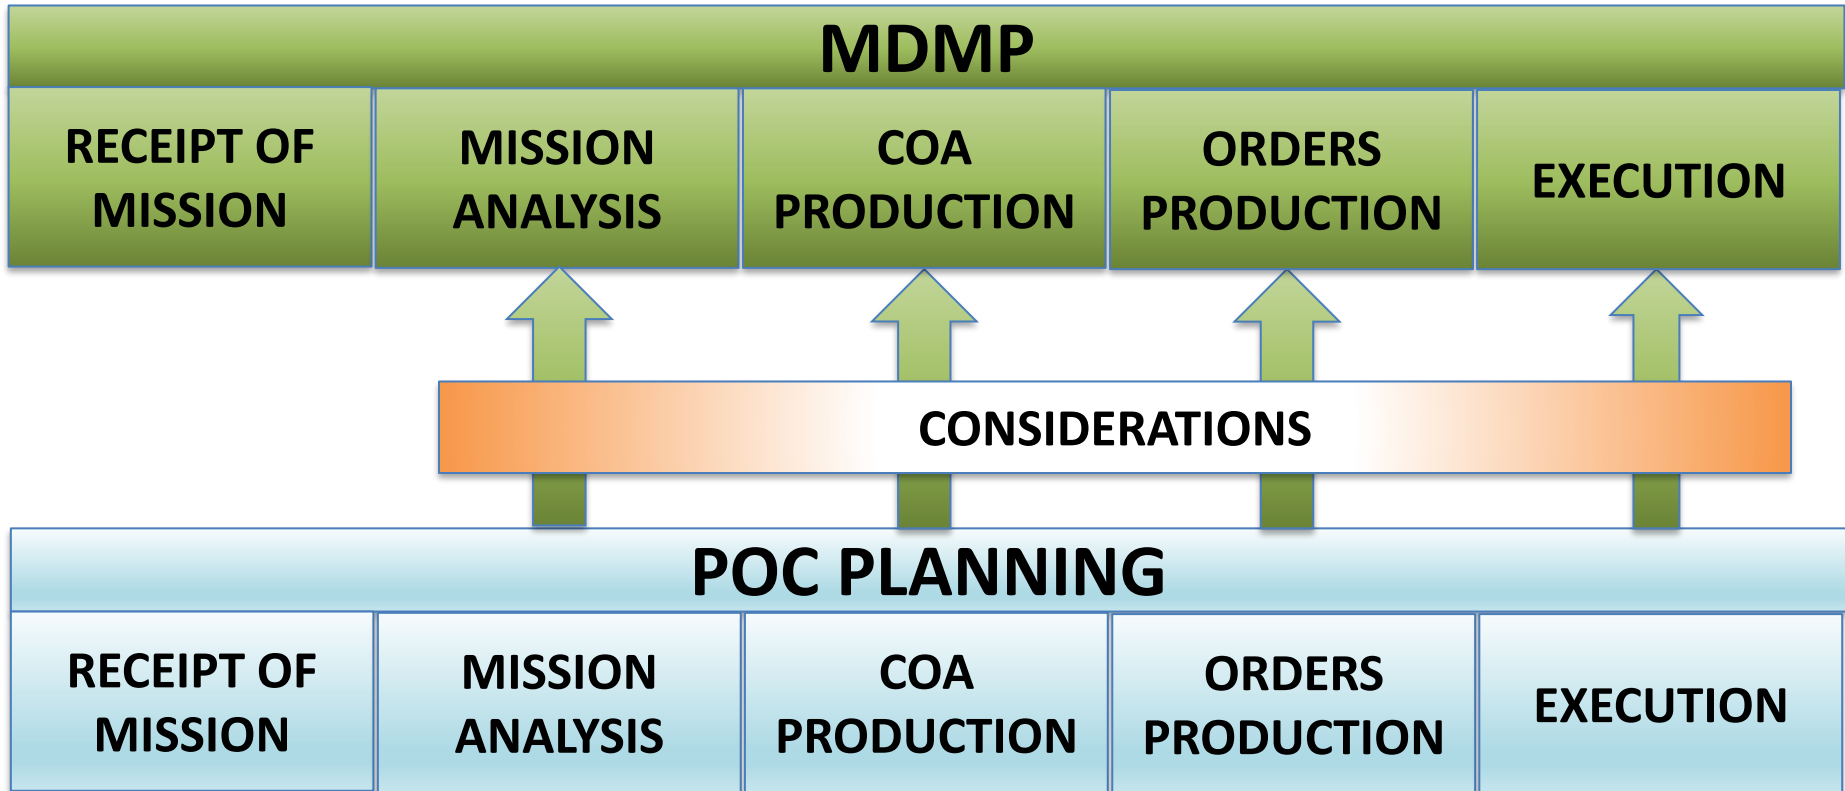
MDMP

RECEIPT OF MISSION

MISSION ANALYSIS

COA PRODUCTION

ORDERS PRODUCTION

EXECUTION

CONSIDERATIONS

POC PLANNING

RECEIPT OF MISSION

MISSION ANALYSIS

COA PRODUCTION

ORDERS PRODUCTION

EXECUTION